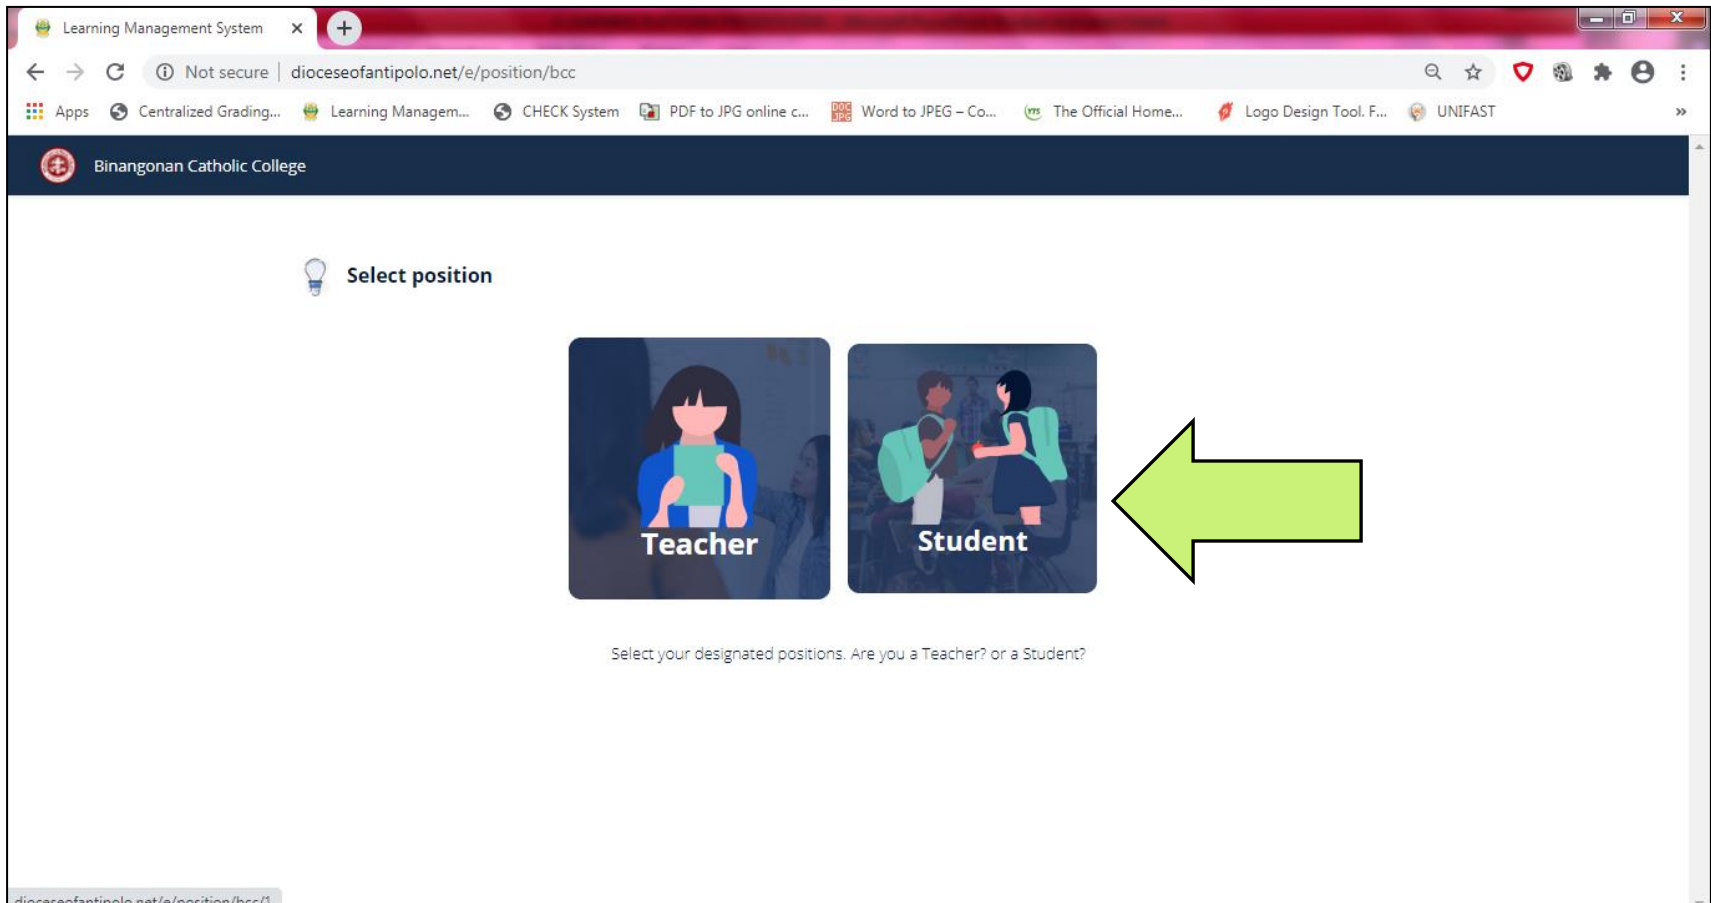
Learning Management System ×

Not secure | dioceseofantipolo.net/e/position/bcc

Apps Centralized Grading... Learning Managem... CHECK System PDF to JPG online c... Word to JPEG – Co... The Official Home... Logo Design Tool. F... UNIFAST »

Binangonan Catholic College

Select position

Teacher

Student

Select your designated positions. Are you a Teacher? or a Student?

dioceseofantipolo.net/e/position/bcc/1